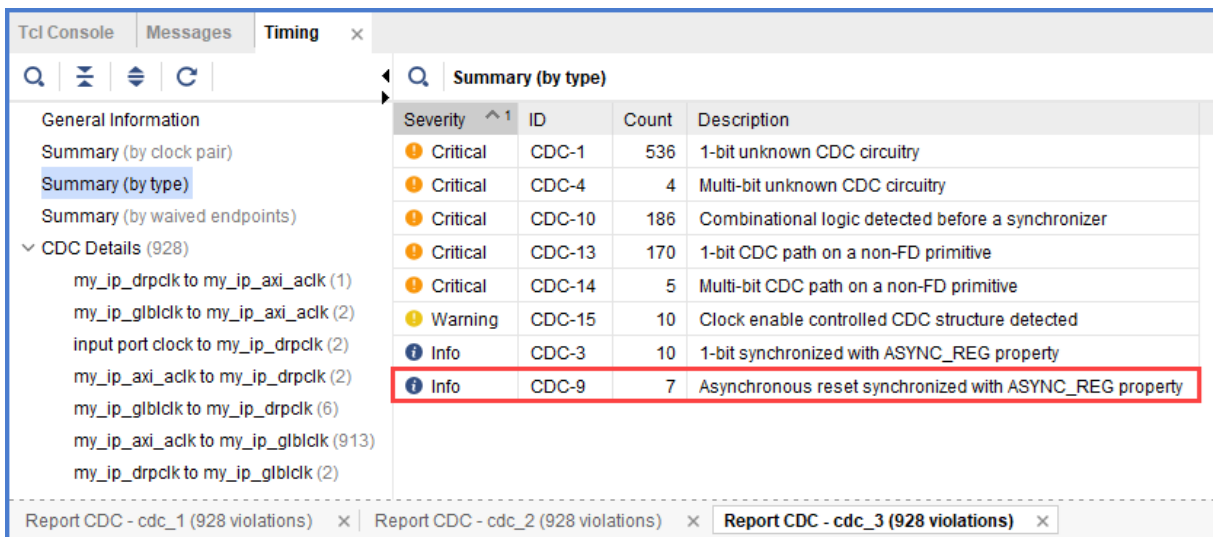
Tcl Console Messages Timing ×

Summary (by type)

General Information
Summary (by clock pair)
Summary (by type)
Summary (by waived endpoints)
CDC Details (928)
my_ip_drpclk to my_ip_axi_aclk (1)
my_ip_glblclk to my_ip_axi_aclk (2)
input port clock to my_ip_drpclk (2)
my_ip_axi_aclk to my_ip_drpclk (2)
my_ip_glblclk to my_ip_drpclk (6)
my_ip_axi_aclk to my_ip_glblclk (913)
my_ip_drpclk to my_ip_glblclk (2)

| Severity ^1 | ID | Count | Description |
|---|---|---|---|
| Critical | CDC-1 | 536 | 1-bit unknown CDC circuitry |
| Critical | CDC-4 | 4 | Multi-bit unknown CDC circuitry |
| Critical | CDC-10 | 186 | Combinational logic detected before a synchronizer |
| Critical | CDC-13 | 170 | 1-bit CDC path on a non-FD primitive |
| Critical | CDC-14 | 5 | Multi-bit CDC path on a non-FD primitive |
| Warning | CDC-15 | 10 | Clock enable controlled CDC structure detected |
| Info | CDC-3 | 10 | 1-bit synchronized with ASYNC_REG property |
| Info | CDC-9 | 7 | Asynchronous reset synchronized with ASYNC_REG property |

Report CDC - cdc_1 (928 violations) × Report CDC - cdc_2 (928 violations) × Report CDC - cdc_3 (928 violations) ×